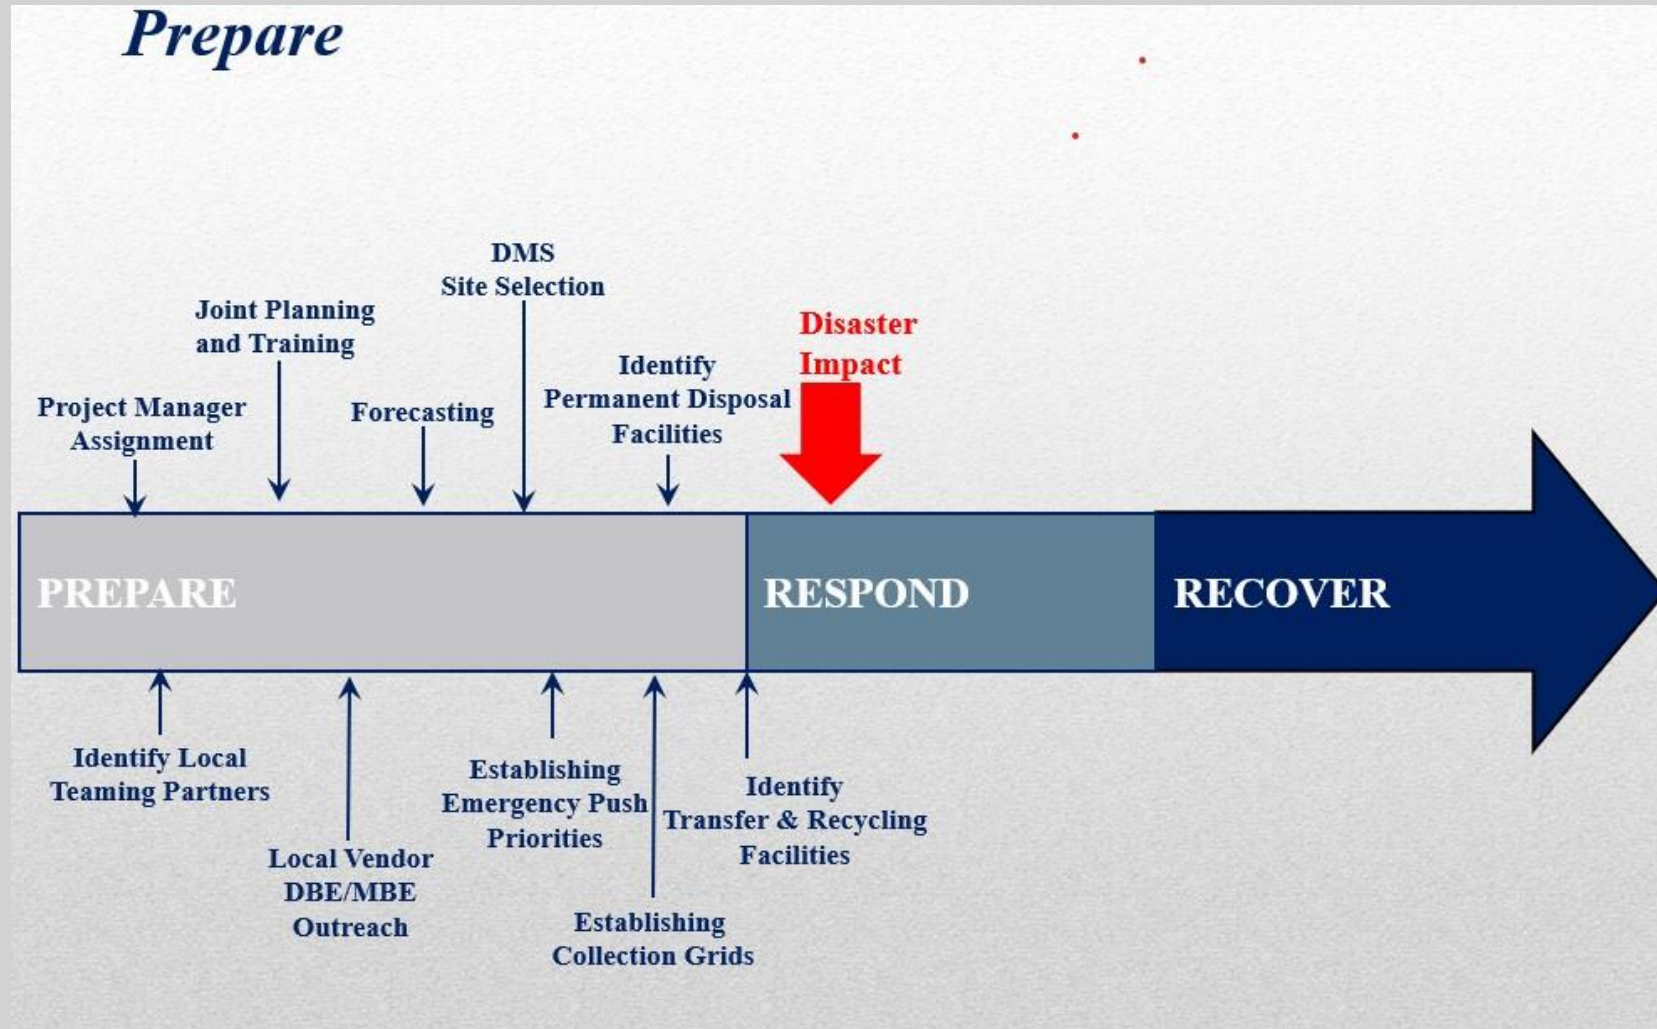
Prepare

DMS Site Selection

Joint Planning and Training

Disaster Impact

Identify Permanent Disposal Facilities

Project Manager Assignment

Forecasting

PREPARE

RESPOND

RECOVER

Identify Local Teaming Partners

Establishing Emergency Push Priorities

Identify Transfer & Recycling Facilities

Local Vendor DBE/MBE Outreach

Establishing Collection Grids